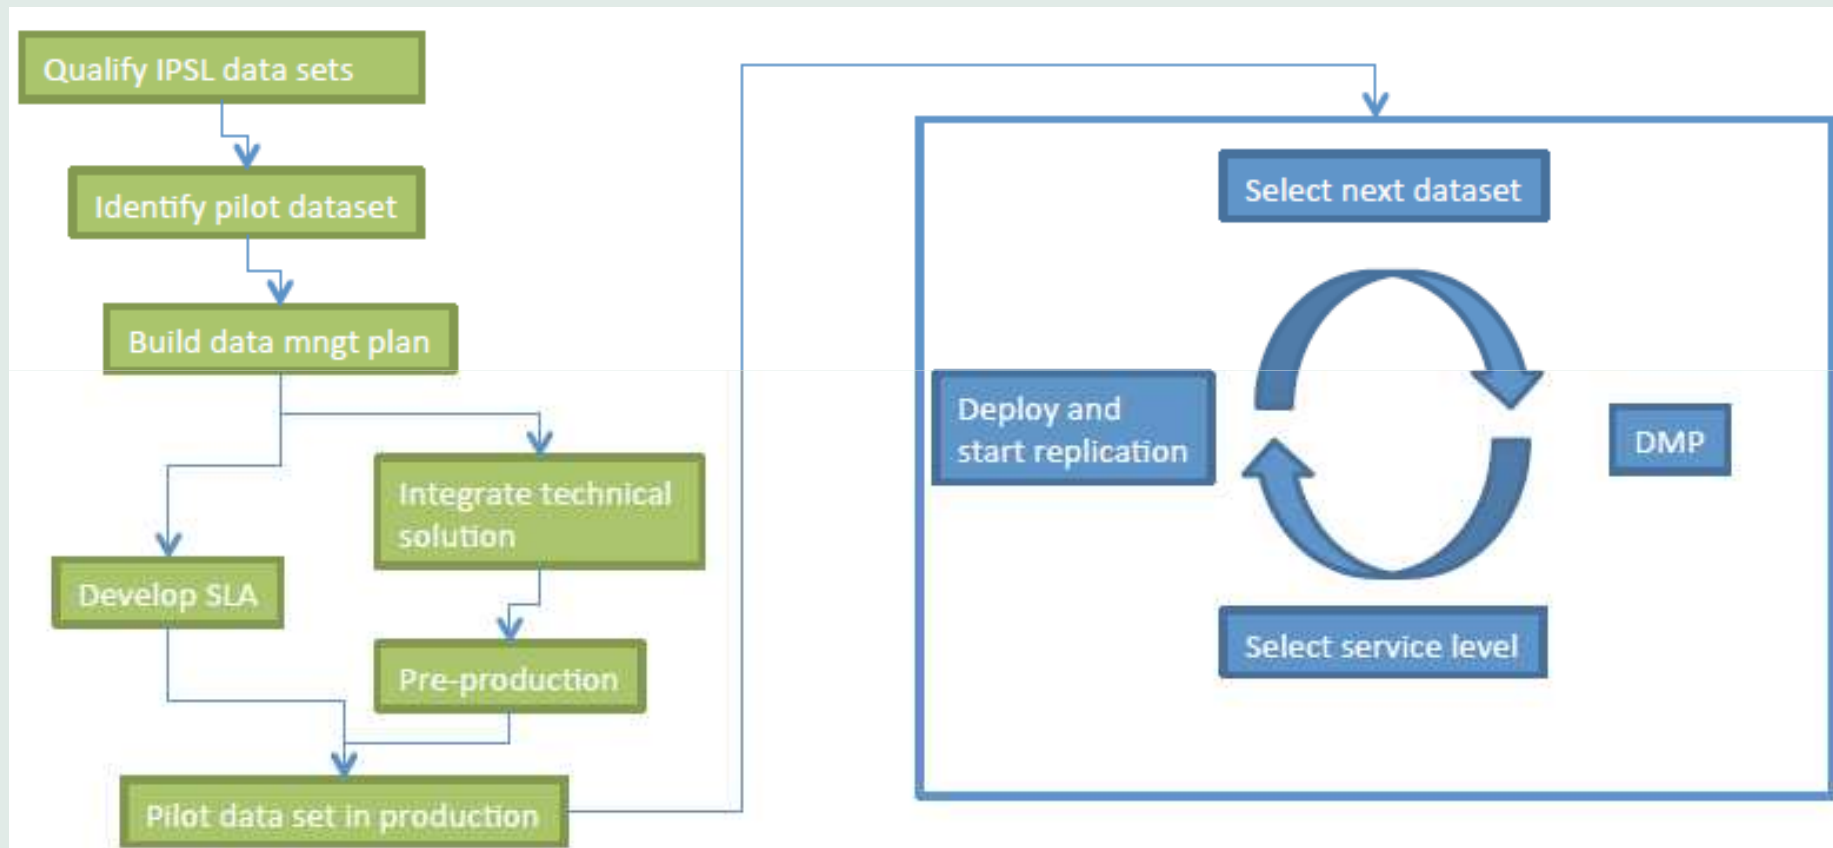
Qualify IPSL data sets

Identify pilot dataset

Build data mngt plan

Integrate technical solution

Develop SLA

Pre-production

Pilot data set in production

Select next dataset

Deploy and start replication

DMP

Select service level